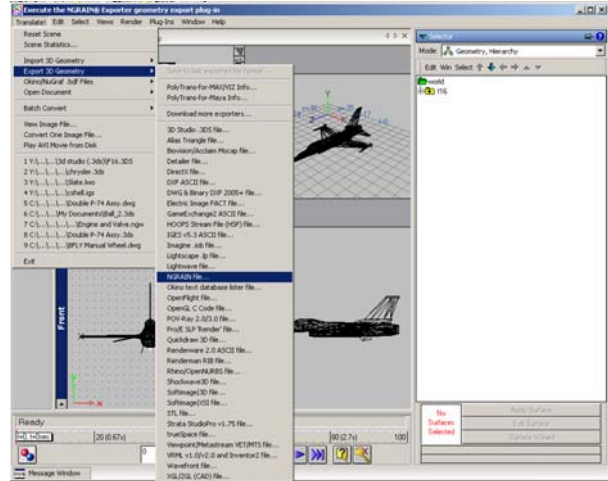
Execute the NGRAIN® Exporter geometry export plug-in

Translate Edit Select Views Render Plug-Ins Window Help

Reset Scene
Scene Statistics...

Import 3D Geometry
Export 3D Geometry
Okino/NuGraf .bdf Files
Open Document

Batch Convert

View Image File...
Convert One Image File...
Play AVI Movie from Disk

1 Y:\...\...\3d studio (.3ds)\F16.3DS
2 Y:\...\...\chrysler.3ds
3 Y:\...\...\Slate.lwo
4 Y:\...\...\shell.igs
5 C:\...\...\Double P-74 Assy.dwg
6 C:\...\My Documents\Ball_2.3ds
7 C:\...\...\...\Engine and Valve.ngr
8 C:\...\...\Double P-74 Assy.3ds
9 C:\...\...\BPLY Manual Wheel.dwg

Exit

Save to last exported file format...

PolyTrans-for-MAX/VIZ Info...
PolyTrans-for-Maya Info...

Download more exporters...

3D Studio .3DS file...
Alias Triangle file...
Biovision/Acclaim Mocap file...
Detailer file...
DirectX file...
DXF ASCII file...
DWG & Binary DXF 2005+ file...
Electric Image FACT file...
GameExchange2 ASCII file...
HOOPS Stream File (HSF) file...
IGES v5.3 ASCII file...
Imagine .iob file...
Lightscape .lp file...
Lightwave file...
NGRAIN file...
Okino text database lister file...
OpenFlight file...
OpenGL C Code file...
POV-Ray 2.0/3.0 file...
Pro/E SLP 'Render' file...
Quickdraw 3D file...
Renderware 2.0 ASCII file...
Renderman RIB file...
Rhino/OpenNURBS file...
Shockwave3D file...
Softimage|3D file...
Softimage|XSI file...
STL file...
Strata StudioPro v1.75 file...
trueSpace file...
Viewpoint/Metastream VET/MTS file...
VRML v1.0/v2.0 and Inventor2 file...
Wavefront file...
XGL/ZGL (CAD) file...

Front

Ready

20 (0.67s)
80 (2.7s)
100

Message Window

Selector
Mode Geometry, Hierarchy
Edit Win Select
world
f16

No Surfaces Selected
Apply Surface
Edit Surface
Surface Wizard